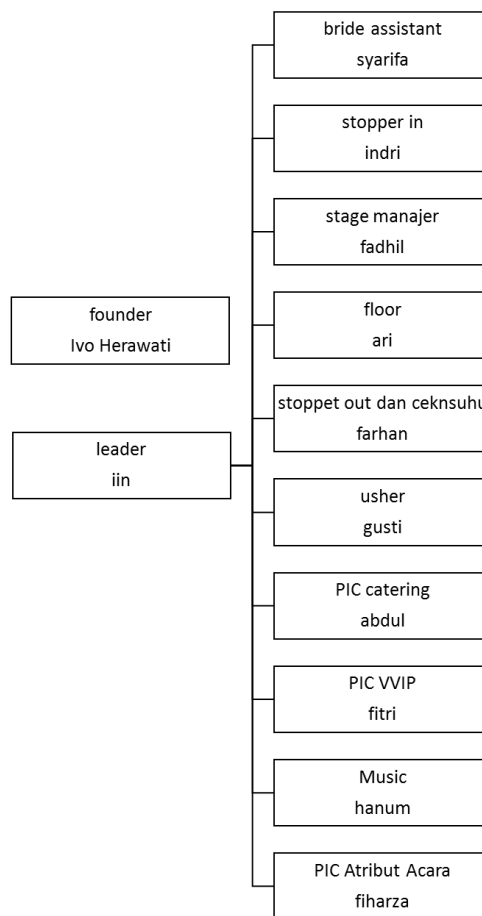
founder
Ivo Herawati

leader
iin

bride assistant
syarifa

stopper in
indri

stage manajer
fadhil

floor
ari

stoppet out dan ceknsuhu
farhan

usher
gusti

PIC catering
abdul

PIC VVIP
fitri

Music
hanum

PIC Atribut Acara
fiharza